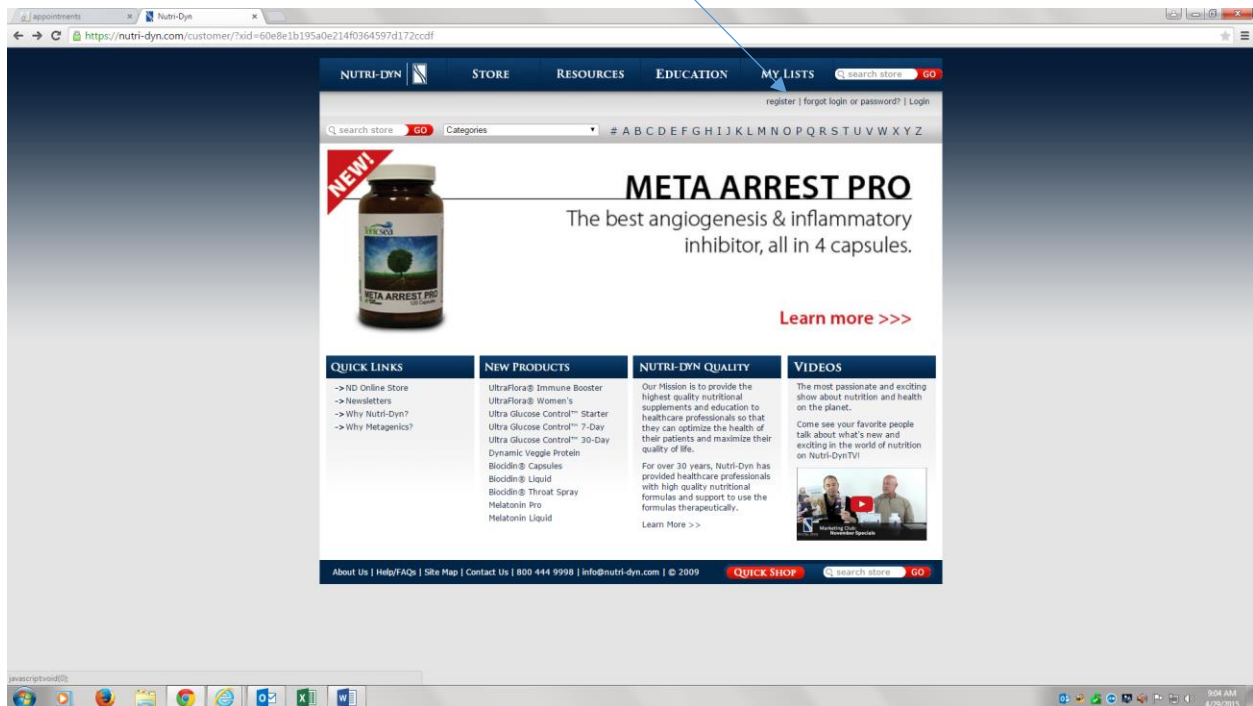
appointments
Nutri-Dyn
https://nutri-dyn.com/customer/?xid=60e8e1b195a0e214f0364597d172ccdf

NUTRI-DYN
STORE
RESOURCES
EDUCATION
MY LISTS
search store GO

register | forgot login or password? | Login

search store GO Categories
# A B C D E F G H I J K L M N O P Q R S T U V W X Y Z

NEW!

META ARREST PRO

META ARREST PRO
The best angiogenesis & inflammatory inhibitor, all in 4 capsules.

Learn more >>>

QUICK LINKS
-> ND Online Store
-> Newsletters
-> Why Nutri-Dyn?
-> Why Metagenics?

NEW PRODUCTS
UltraFlora® Immune Booster
UltraFlora® Women's
Ultra Glucose Control™ Starter
Ultra Glucose Control™ 7-Day
Ultra Glucose Control™ 30-Day
Dynamic Veggie Protein
Biocidin® Capsules
Biocidin® Liquid
Biocidin® Throat Spray
Melatonin Pro
Melatonin Liquid

NUTRI-DYN QUALITY
Our Mission is to provide the highest quality nutritional supplements and education to healthcare professionals so that they can optimize the health of their patients and maximize their quality of life.

For over 30 years, Nutri-Dyn has provided healthcare professionals with high quality nutritional formulas and support to use the formulas therapeutically.

Learn More >>

VIDEOS
The most passionate and exciting show about nutrition and health on the planet.

Come see your favorite people talk about what's new and exciting in the world of nutrition on Nutri-DynTV!

Marketing Club: November Specials

About Us | Help/FAQs | Site Map | Contact Us | 800 444 9998 | info@nutri-dyn.com | © 2009
QUICK SHOP
search store GO

javascript:void(0);

9:04 AM
4/29/2015